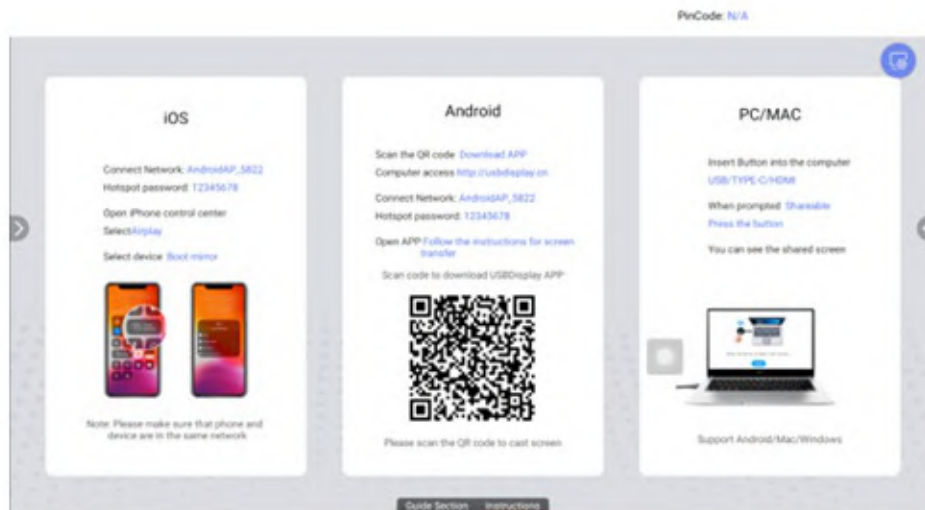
PinCode: N/A

iOS

Connect Network: AndroidAP_5822
Hotspot password: 12345678

Open iPhone control center
SelectAirplay

Select device Boot mirror

Note: Please make sure that phone and device are in the same network

Android

Scan the QR code Download APP
Computer access http://usbdisplay.cn

Connect Network: AndroidAP_5822
Hotspot password: 12345678

Open APP Follow the instructions for screen transfer

Scan code to download USBDisplay APP

Please scan the QR code to cast screen

PC/MAC

Insert Button into the computer USB/TYPE-C/HDMI

When prompted Shareable Press the button

You can see the shared screen

Support Android/Mac/Windows

Guide Section Instructions